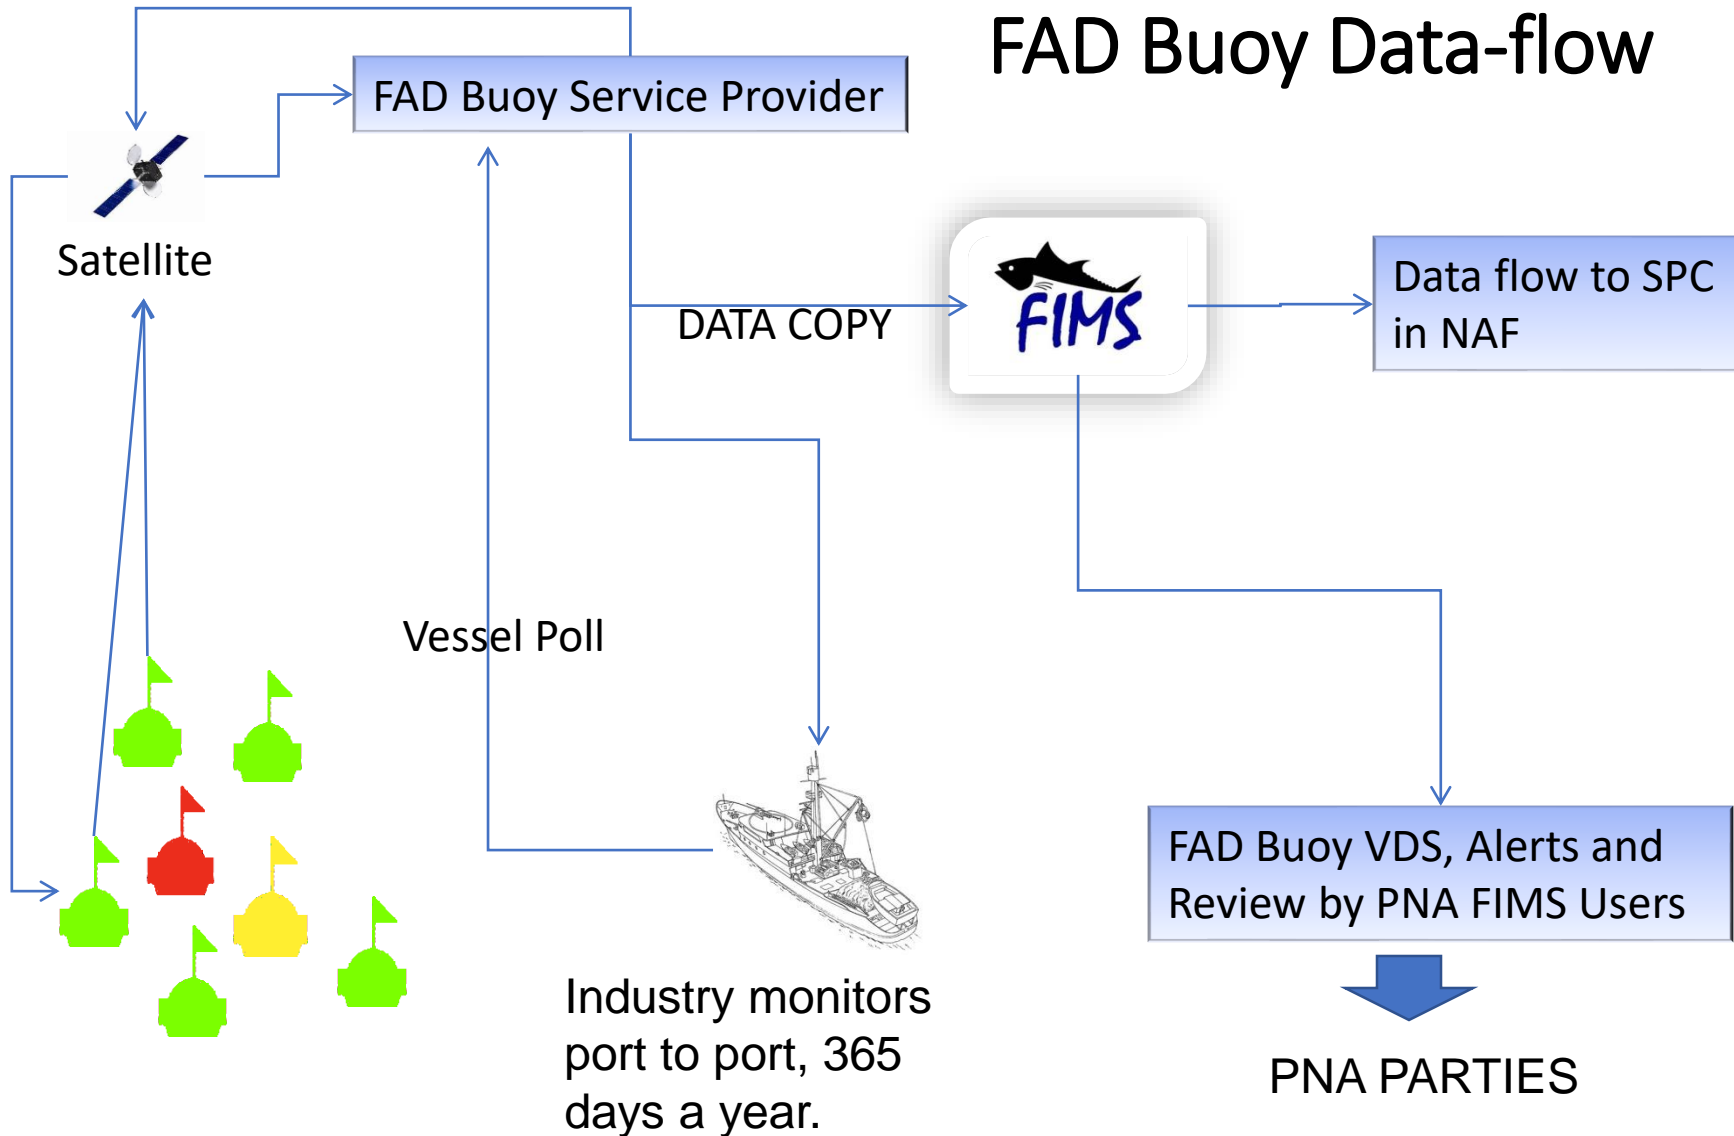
FAD Buoy Data-flow

FAD Buoy Service Provider

Satellite

DATA COPY

FIMS

Data flow to SPC in NAF

Vessel Poll

FAD Buoy VDS, Alerts and Review by PNA FIMS Users

Industry monitors port to port, 365 days a year.

PNA PARTIES